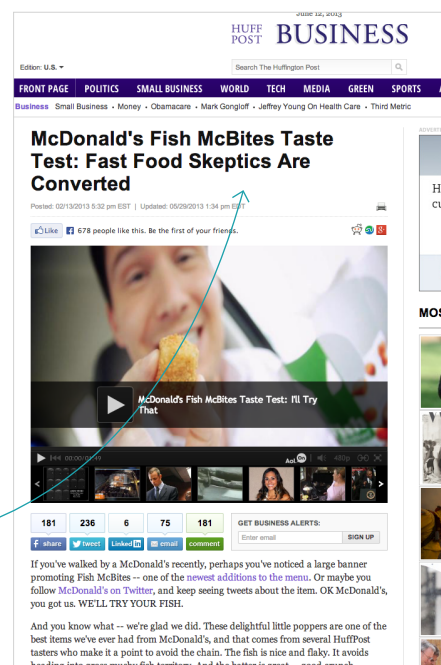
June 12, 2013

HUFF POST BUSINESS

Edition: U.S. ▾

Search The Huffington Post

FRONT PAGE | POLITICS | SMALL BUSINESS | WORLD | TECH | MEDIA | GREEN | SPORTS

Business Small Business • Money • Obamacare • Mark Gongloff • Jeffrey Young On Health Care • Third Metric

McDonald's Fish McBites Taste Test: Fast Food Skeptics Are Converted

Posted: 02/13/2013 5:32 pm EST | Updated: 05/29/2013 1:34 pm EST

Like 678 people like this. Be the first of your friends.

McDonald's Fish McBites Taste Test: I'll Try That

00:00/02:19 Aol On 480p

| 181 | 236 | 6 | 75 | 181 |
|---|---|---|---|---|
| share | tweet | LinkedIn | email | comment |

GET BUSINESS ALERTS:
Enter email SIGN UP

If you've walked by a McDonald's recently, perhaps you've noticed a large banner promoting Fish McBites -- one of the newest additions to the menu. Or maybe you follow McDonald's on Twitter, and keep seeing tweets about the item. OK McDonald's, you got us. WE'LL TRY YOUR FISH.

And you know what -- we're glad we did. These delightful little poppers are one of the best items we've ever had from McDonald's, and that comes from several HuffPost tasters who make it a point to avoid the chain. The fish is nice and flaky. It avoids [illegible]

ADVERT

H
cu

MOS